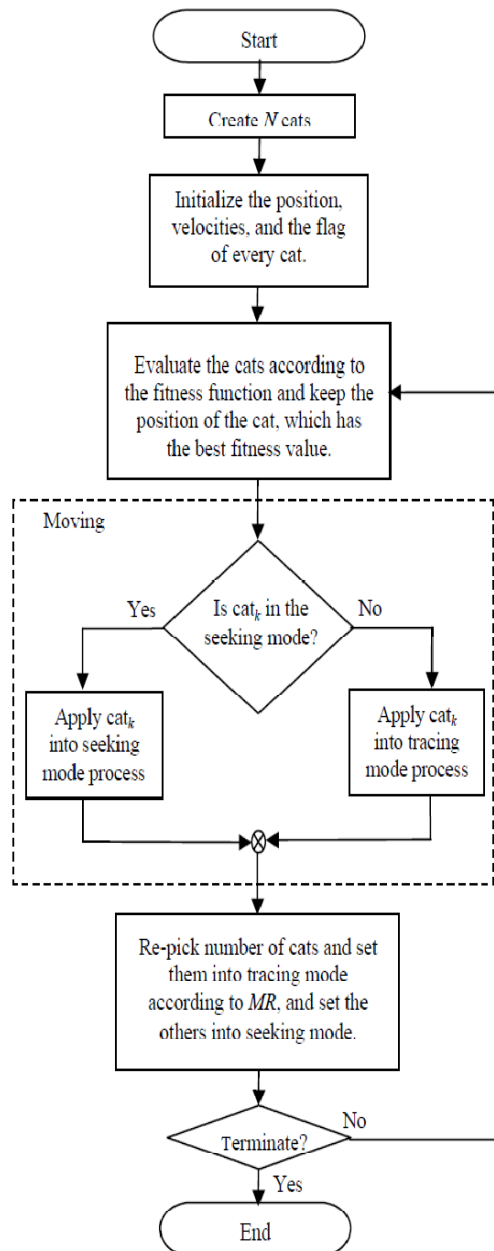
Start

Create $N$ cats

Initialize the position, velocities, and the flag of every cat.

Evaluate the cats according to the fitness function and keep the position of the cat, which has the best fitness value.

Moving

Yes

Is cat$_k$ in the seeking mode?

No

Apply cat$_k$ into seeking mode process

Apply cat$_k$ into tracing mode process

Re-pick number of cats and set them into tracing mode according to $MR$, and set the others into seeking mode.

No

Terminate?

Yes

End